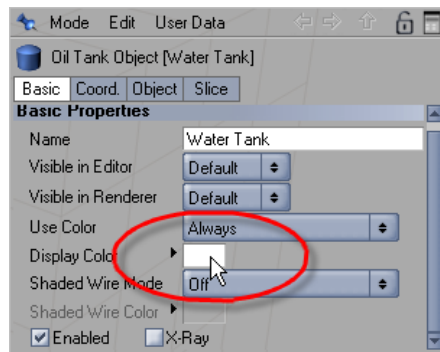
Mode Edit User Data

Oil Tank Object [Water Tank]

Basic Coord. Object Slice

Basic Properties

Name Water Tank

Visible in Editor Default

Visible in Renderer Default

Use Color Always

Display Colo

Shaded Wire Mode Off

Shaded Wire Color

Enabled X-Ray